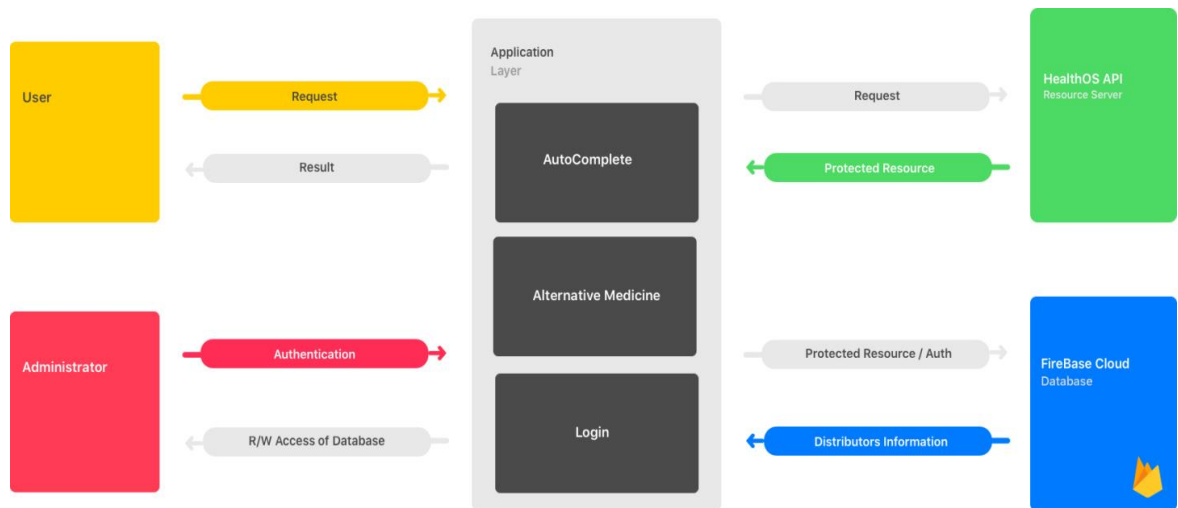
User

Request

Result

Administrator

Authentication

R/W Access of Database

Application
Layer

AutoComplete

Alternative Medicine

Login

Request

Protected Resource

Protected Resource / Auth

Distributors Information

HealthOS API
Resource Server

FireBase Cloud
Database